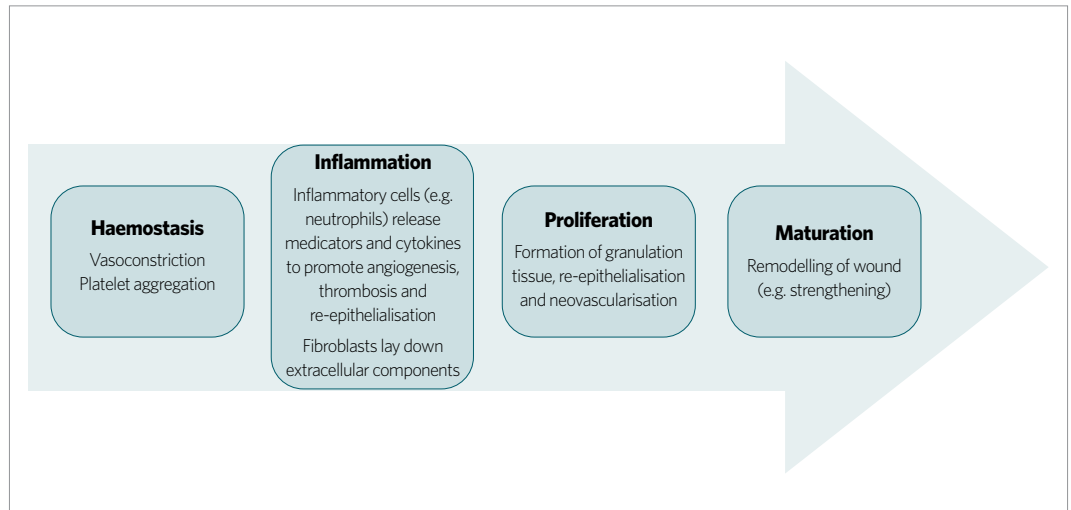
Haemostasis
Vasoconstriction
Platelet aggregation

Inflammation
Inflammatory cells (e.g. neutrophils) release medicators and cytokines to promote angiogenesis, thrombosis and re-epithelialisation

Fibroblasts lay down extracellular components

Proliferation
Formation of granulation tissue, re-epithelialisation and neovascularisation

Maturation
Remodelling of wound (e.g. strengthening)